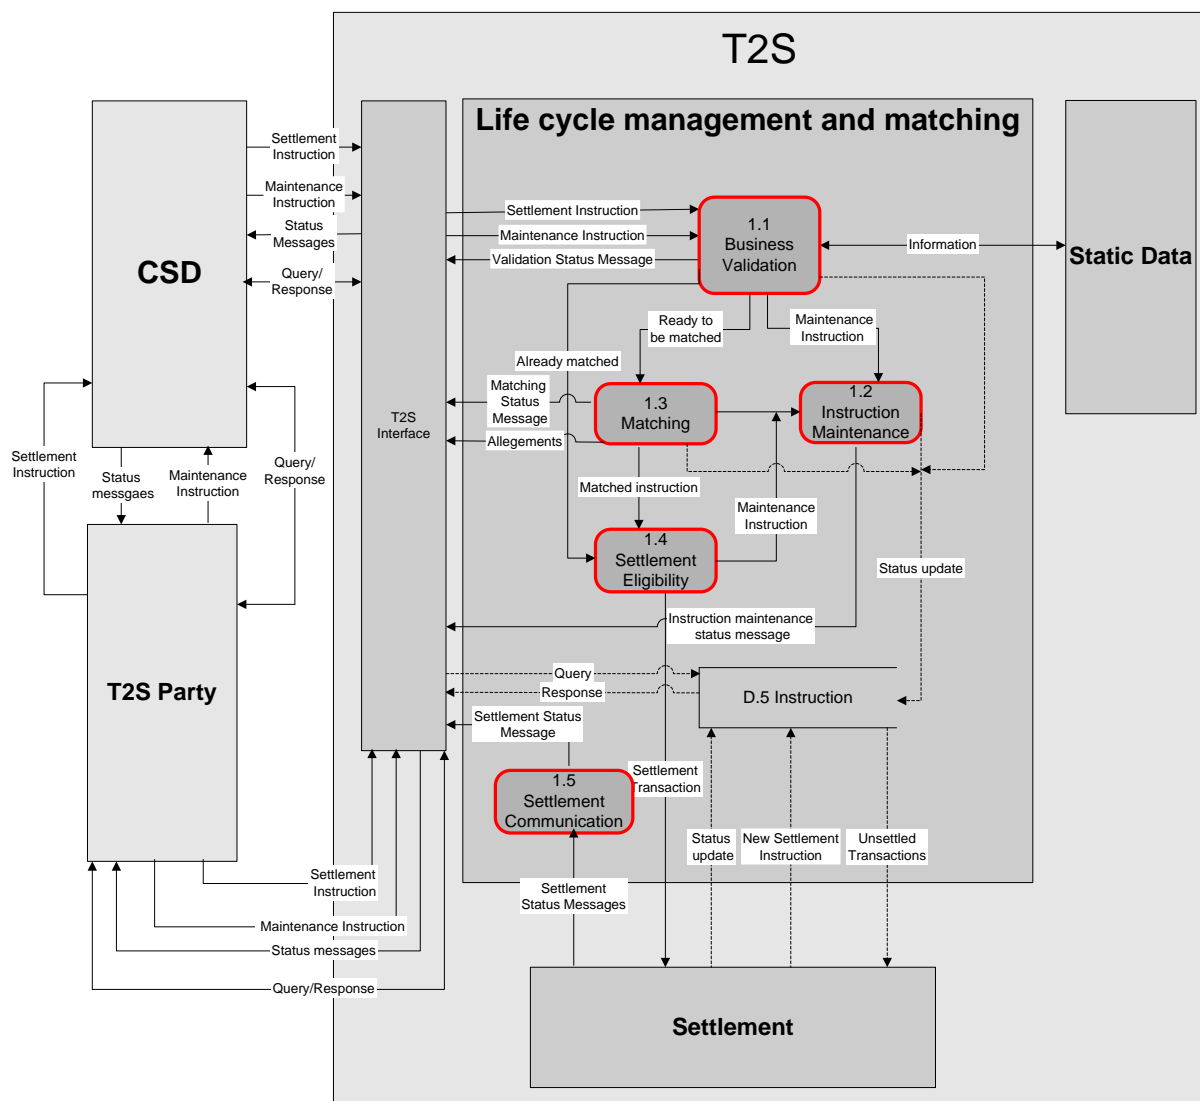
T2S

Life cycle management and matching

CSD

Settlement Instruction

Maintenance Instruction

Status Messages

Query/ Response

T2S Interface

Settlement Instruction

Maintenance Instruction

Validation Status Message

1.1 Business Validation

Information

Static Data

Ready to be matched

Maintenance Instruction

Already matched

Matching Status Message

Allegements

1.3 Matching

1.2 Instruction Maintenance

Settlement Instruction

Status messgaes

Maintenance Instruction

Query/ Response

Matched instruction

Maintenance Instruction

1.4 Settlement Eligibility

Status update

T2S Party

Instruction maintenance status message

Query

Response

D.5 Instruction

Settlement Status Message

Settlement Transaction

1.5 Settlement Communication

Status update

New Settlement Instruction

Unsettled Transactions

Settlement Instruction

Settlement Status Messages

Maintenance Instruction

Status messages

Query/Response

Settlement